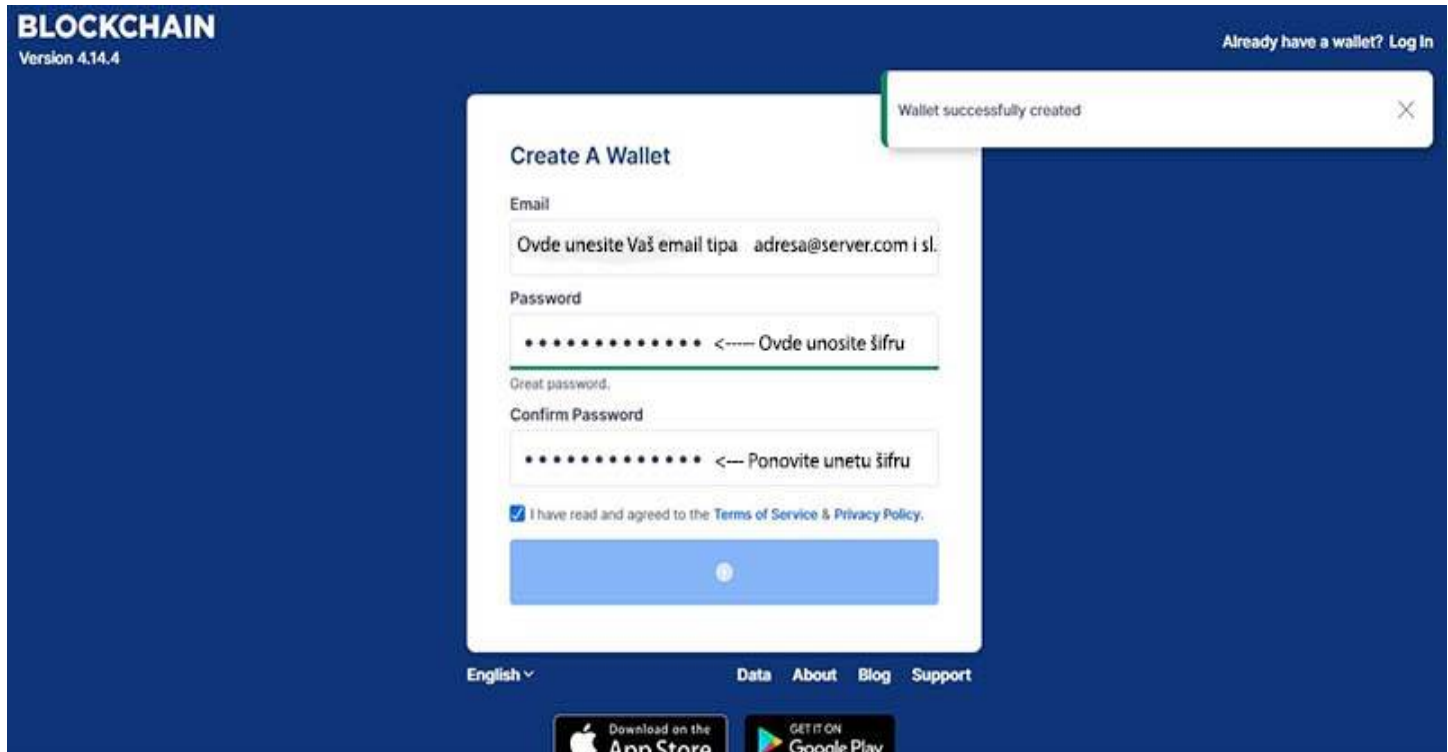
BLOCKCHAIN
Version 4.14.4

Already have a wallet? Log In

Wallet successfully created

Create A Wallet

Email

Ovde unesite Vaš email tipa adresa@server.com i sl.

Password

•••••••••••••• <----- Ovde unosite šifru

Great password.

Confirm Password

•••••••••••••• <--- Ponovite unetu šifru

I have read and agreed to the Terms of Service & Privacy Policy.

English

Data About Blog Support

Download on the App Store

GET IT ON Google Play